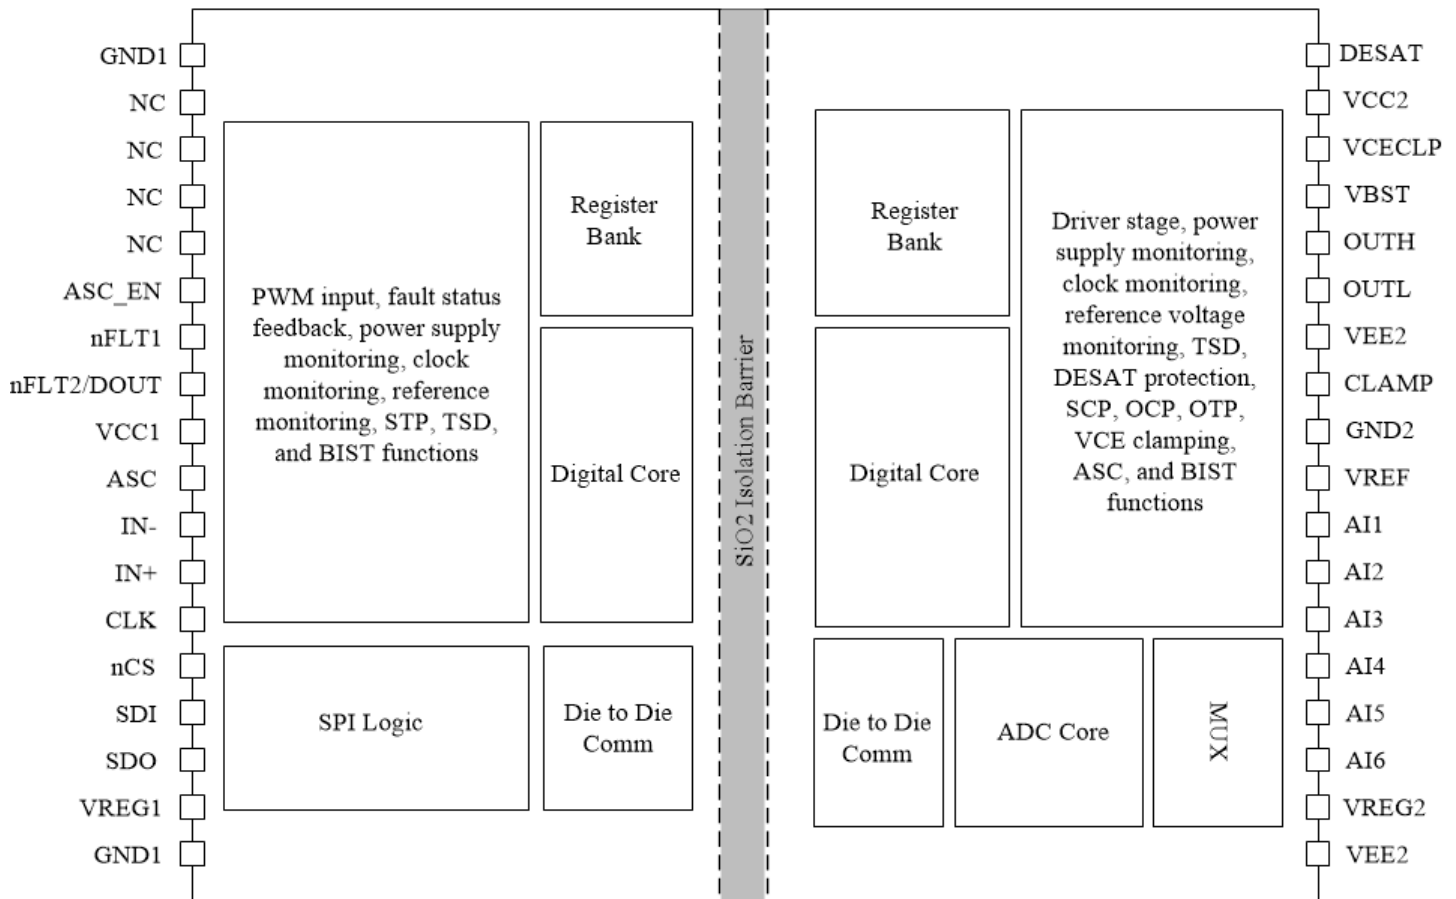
GND1
NC
NC
NC
NC
ASC_EN
nFLT1
nFLT2/DOUT
VCC1
ASC
IN-
IN+
CLK
nCS
SDI
SDO
VREG1
GND1

PWM input, fault status feedback, power supply monitoring, clock monitoring, reference monitoring, STP, TSD, and BIST functions

Register Bank

Digital Core

SPI Logic

Die to Die Comm

SiO2 Isolation Barrier

Register Bank

Digital Core

Driver stage, power supply monitoring, clock monitoring, reference voltage monitoring, TSD, DESAT protection, SCP, OCP, OTP, VCE clamping, ASC, and BIST functions

Die to Die Comm

ADC Core

MUX

DESAT
VCC2
VCECLP
VBST
OUTH
OUTL
VEE2
CLAMP
GND2
VREF
AI1
AI2
AI3
AI4
AI5
AI6
VREG2
VEE2